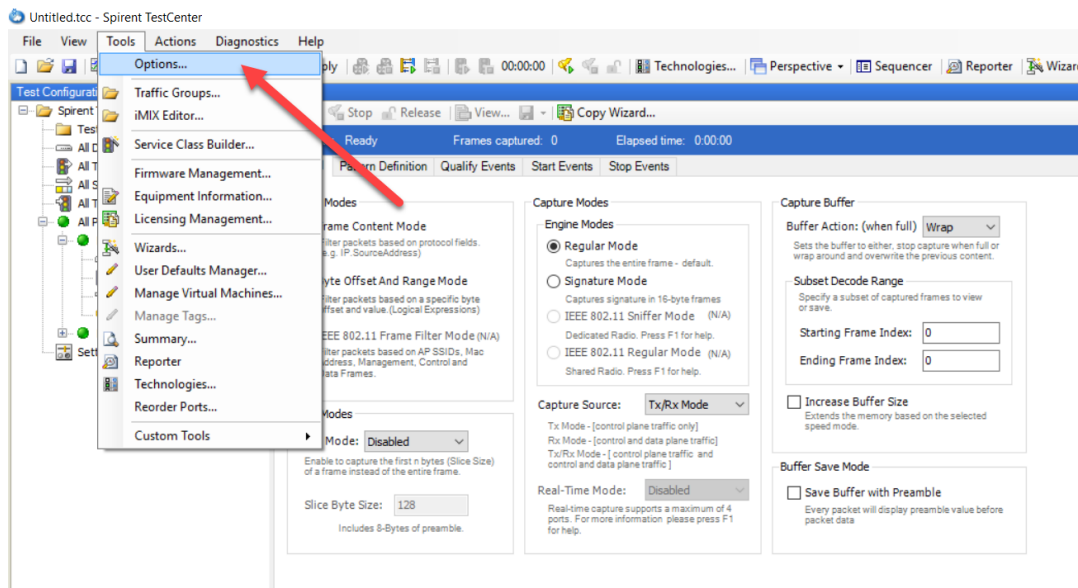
Untitled.tcc - Spirent TestCenter

File View Tools Actions Diagnostics Help

ply 00:00:00 Technologies... Perspective Sequencer Reporter Wizar

Test Configurati

Spirent

Test

All D

All T

All S

All T

All P

Sett

Options...
Traffic Groups...
iMIX Editor...
Service Class Builder...
Firmware Management...
Equipment Information...
Licensing Management...
Wizards...
User Defaults Manager...
Manage Virtual Machines...
Manage Tags...
Summary...
Reporter
Technologies...
Reorder Ports...
Custom Tools

Stop Release View... Copy Wizard...

Ready Frames captured: 0 Elapsed time: 0:00:00

Pattern Definition Qualify Events Start Events Stop Events

Modes
rame Content Mode
ilter packets based on protocol fields. .g. IP.SourceAddress)
yte Offset And Range Mode
ilter packets based on a specific byte ffset and value.(Logical Expressions)
EEE 802.11 Frame Filter Mode (N/A)
ilter packets based on AP SSIDs, Mac ddress, Management, Control and ata Frames.

Modes
Mode: Disabled
Enable to capture the first n bytes (Slice Size) of a frame instead of the entire frame.
Slice Byte Size: 128
Includes 8-Bytes of preamble.

Capture Modes
Engine Modes
Regular Mode
Captures the entire frame - default.
Signature Mode
Captures signature in 16-byte frames
IEEE 802.11 Sniffer Mode (N/A)
Dedicated Radio. Press F1 for help.
IEEE 802.11 Regular Mode (N/A)
Shared Radio. Press F1 for help.

Capture Source: Tx/Rx Mode
Tx Mode - [control plane traffic only]
Rx Mode - [control and data plane traffic]
Tx/Rx Mode - [ control plane traffic and control and data plane traffic ]
Real-Time Mode: Disabled
Real-time capture supports a maximum of 4 ports. For more information please press F1 for help.

Capture Buffer
Buffer Action: (when full) Wrap
Sets the buffer to either, stop capture when full or wrap around and overwrite the previous content.
Subset Decode Range
Specify a subset of captured frames to view or save.
Starting Frame Index: 0
Ending Frame Index: 0
Increase Buffer Size
Extends the memory based on the selected speed mode.

Buffer Save Mode
Save Buffer with Preamble
Every packet will display preamble value before packet data